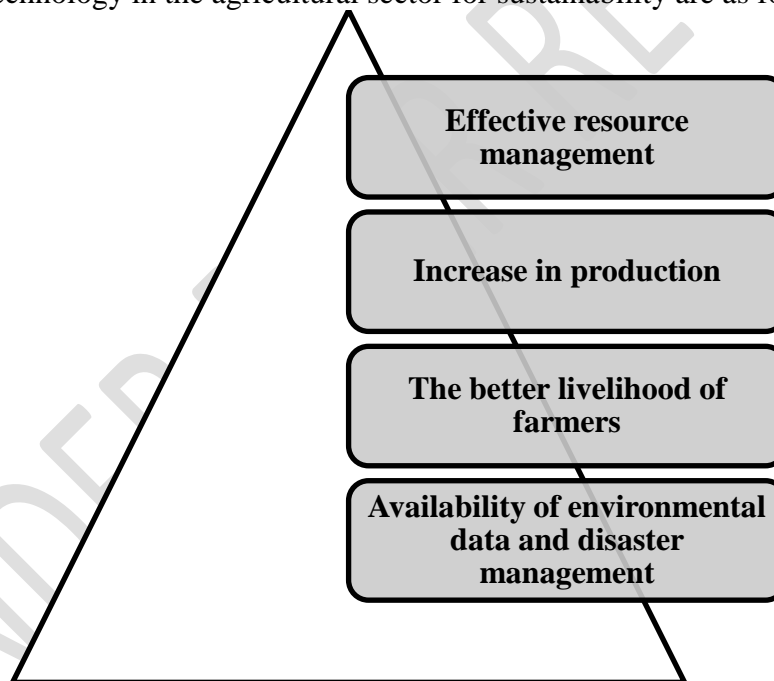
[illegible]chnology in the agricultural sector for sustainability are as fo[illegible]

Effective resource management

Increase in production

The better livelihood of farmers

Availability of environmental data and disaster management